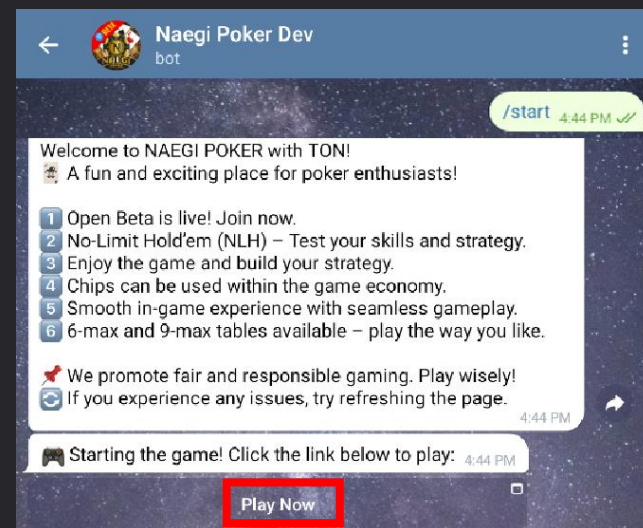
Naegi Poker Dev
bot

/start 4:44 PM

Welcome to NAEGI POKER with TON!
🃏 A fun and exciting place for poker enthusiasts!

1️⃣ Open Beta is live! Join now.
2️⃣ No-Limit Hold'em (NLH) – Test your skills and strategy.
3️⃣ Enjoy the game and build your strategy.
4️⃣ Chips can be used within the game economy.
5️⃣ Smooth in-game experience with seamless gameplay.
6️⃣ 6-max and 9-max tables available – play the way you like.

📌 We promote fair and responsible gaming. Play wisely!
🔄 If you experience any issues, try refreshing the page.
4:44 PM

🎮 Starting the game! Click the link below to play: 4:44 PM

Play Now